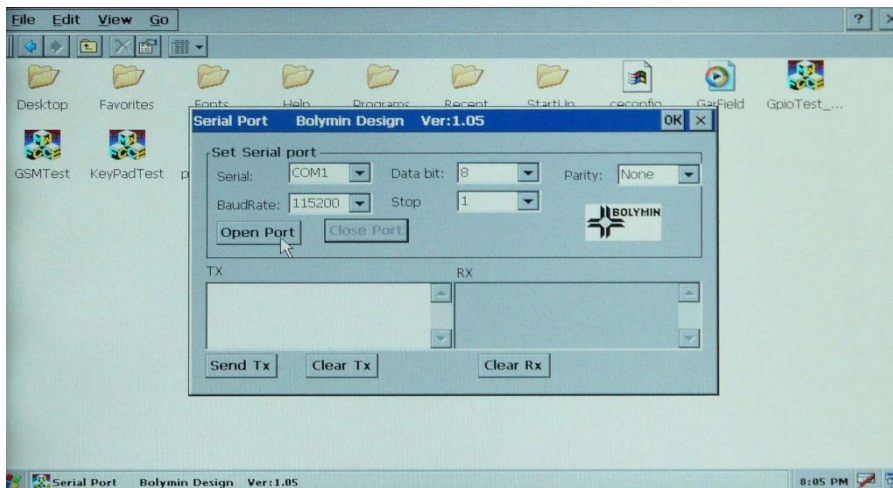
File Edit View Go

?

Desktop Favorites Fonts Help Programs Recent StartUp ceconfig GarField GpioTest_...

GSMTest KeyPadTest p

Serial Port Bolymin Design Ver:1.05

OK

Set Serial port

Serial: COM1

Data bit: 8

Parity: None

BaudRate: 115200

Stop 1

BOLYMIN

Open Port

Close Port

TX

RX

Send Tx

Clear Tx

Clear Rx

Serial Port Bolymin Design Ver:1.05

8:05 PM